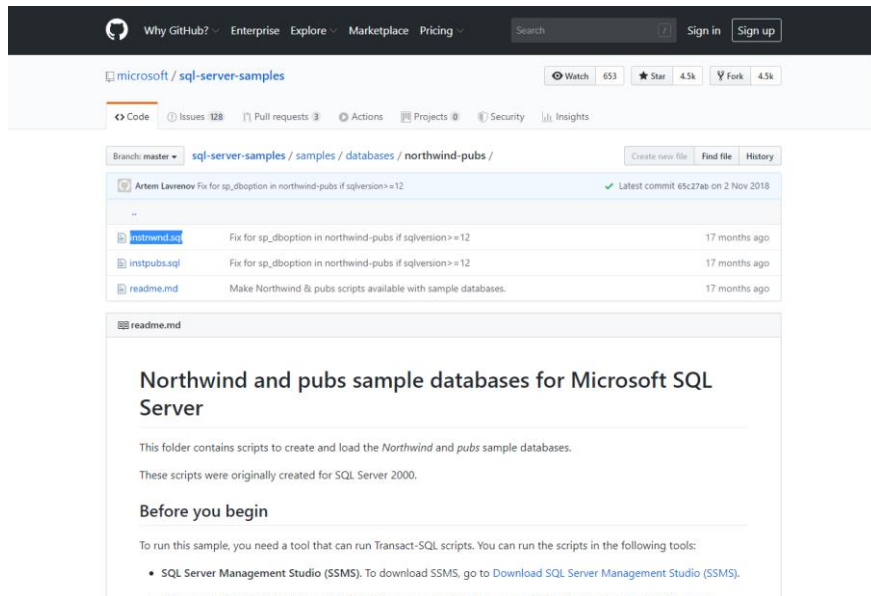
Why GitHub? Enterprise Explore Marketplace Pricing

Search

/

Sign in Sign up

microsoft / sql-server-samples

Watch 653 Star 4.5k Fork 4.5k

Code Issues 128 Pull requests 3 Actions Projects 0 Security Insights

Branch: master sql-server-samples / samples / databases / northwind-pubs /

Create new file Find file History

Artem Lavrenov Fix for sp_dboption in northwind-pubs if sqlversion>=12

Latest commit 65c27ab on 2 Nov 2018

..

| | | |
|---|---|---|
| instnwnd.sql | Fix for sp_dboption in northwind-pubs if sqlversion>=12 | 17 months ago |
| instpubs.sql | Fix for sp_dboption in northwind-pubs if sqlversion>=12 | 17 months ago |
| readme.md | Make Northwind & pubs scripts available with sample databases. | 17 months ago |

readme.md

Northwind and pubs sample databases for Microsoft SQL Server

This folder contains scripts to create and load the Northwind and pubs sample databases.

These scripts were originally created for SQL Server 2000.

Before you begin

To run this sample, you need a tool that can run Transact-SQL scripts. You can run the scripts in the following tools:

• SQL Server Management Studio (SSMS). To download SSMS, go to Download SQL Server Management Studio (SSMS).